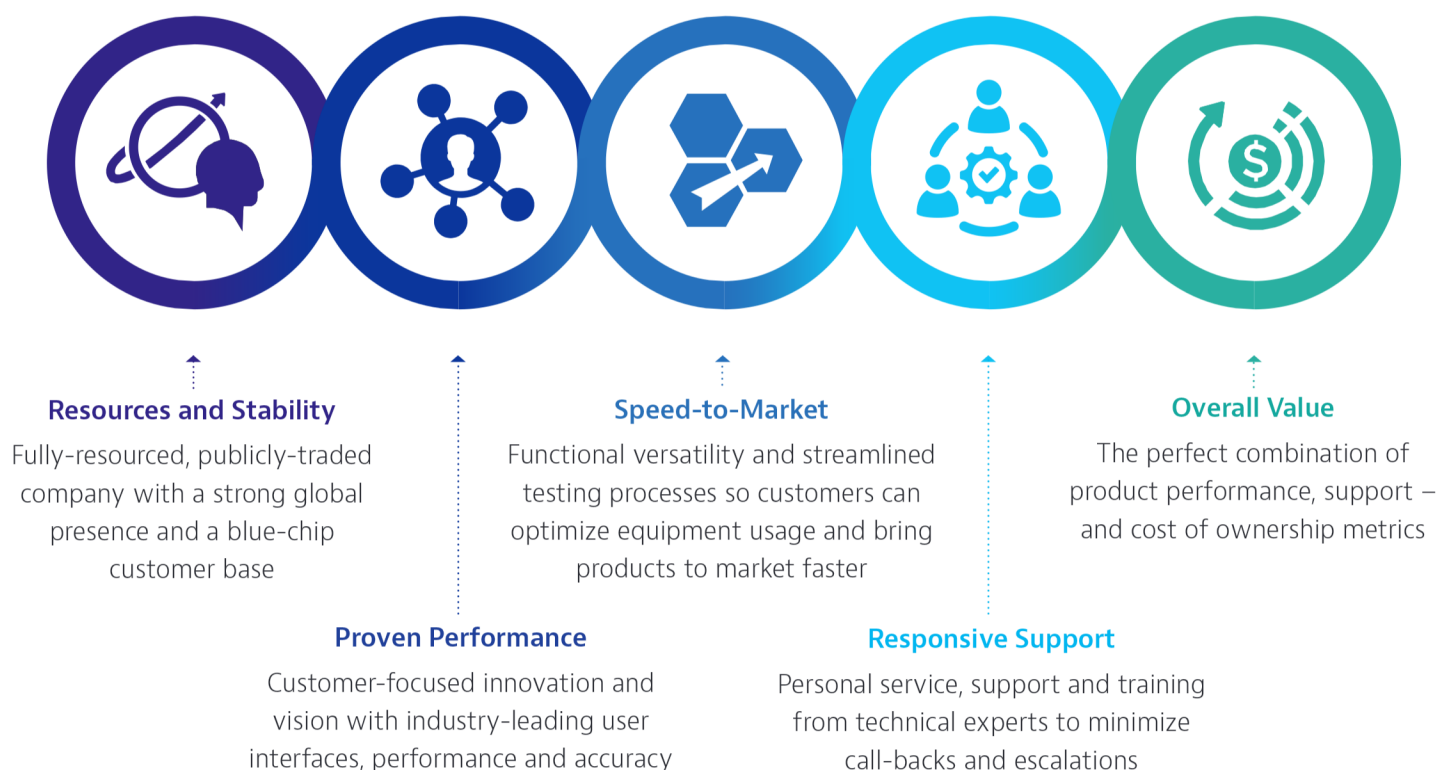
Resources and Stability

Fully-resourced, publicly-traded company with a strong global presence and a blue-chip customer base

Speed-to-Market

Functional versatility and streamlined testing processes so customers can optimize equipment usage and bring products to market faster

Overall Value

The perfect combination of product performance, support – and cost of ownership metrics

Proven Performance

Customer-focused innovation and vision with industry-leading user interfaces, performance and accuracy

Responsive Support

Personal service, support and training from technical experts to minimize call-backs and escalations